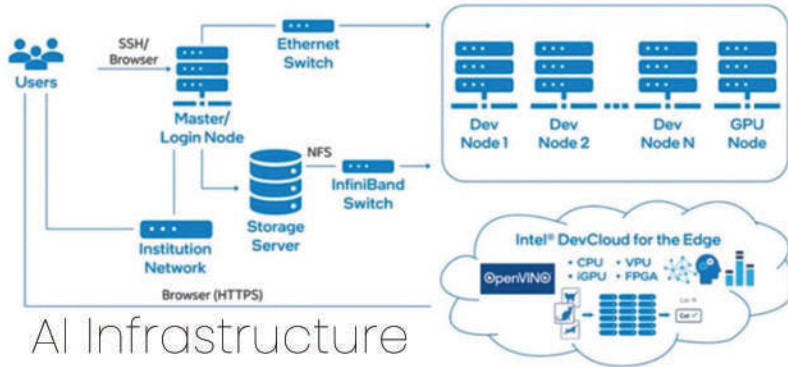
Users

SSH/ Browser

Ethernet Switch

Master/ Login Node

Dev Node 1

Dev Node 2

Dev Node N

GPU Node

NFS

InfiniBand Switch

Storage Server

Institution Network

Intel® DevCloud for the Edge

OpenVINO

• CPU • VPU
• iGPU • FPGA

Browser (HTTPS)

AI Infrastructure